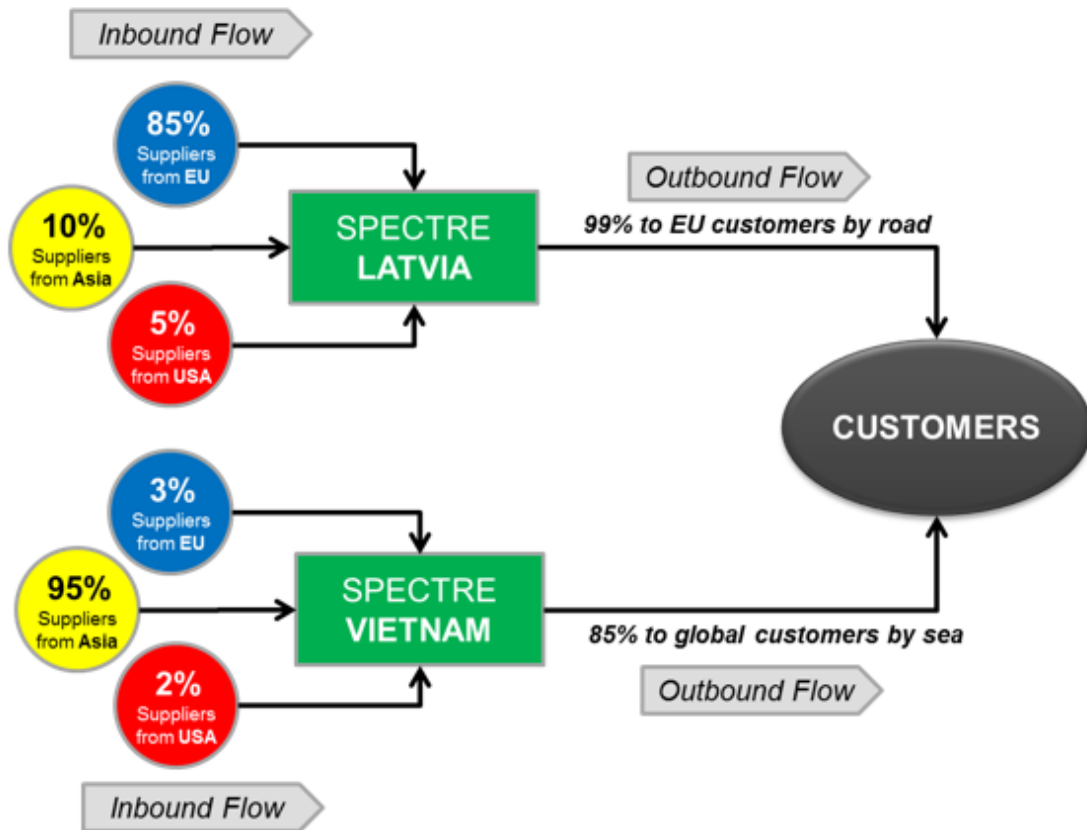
Inbound Flow

85%
Suppliers from EU

10%
Suppliers from Asia

5%
Suppliers from USA

SPECTRE
LATVIA

Outbound Flow

99% to EU customers by road

CUSTOMERS

3%
Suppliers from EU

95%
Suppliers from Asia

2%
Suppliers from USA

SPECTRE
VIETNAM

85% to global customers by sea

Outbound Flow

Inbound Flow